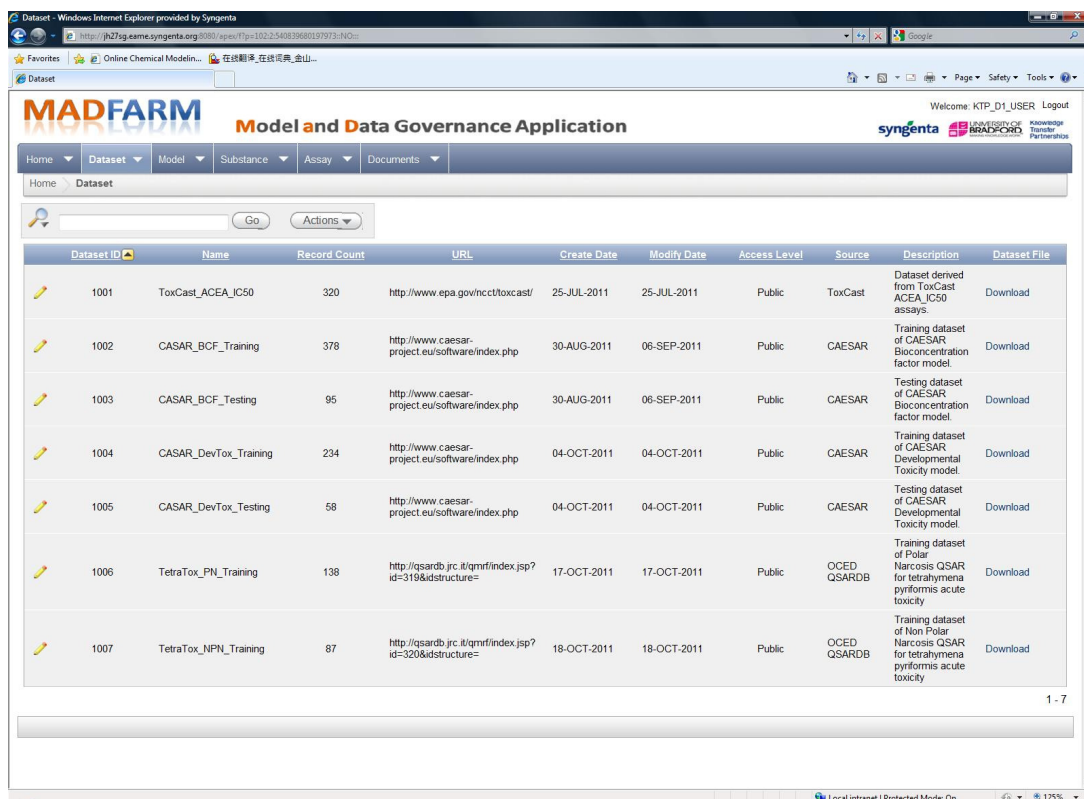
Dataset - Windows Internet Explorer provided by Syngenta

http://jh27sg.eame.syngenta.org:8080/apex/f?p=102:2:540839680197973::NO:::

Google

Favorites | Online Chemical Modelin... | 在线翻译_在线词典_金山...

Dataset

Page ▾ Safety ▾ Tools ▾

MADFARM Model and Data Governance Application

Welcome: KTP_D1_USER Logout

syngenta UNIVERSITY OF BRADFORD Knowledge Transfer Partnerships

Home ▾ | Dataset ▾ | Model ▾ | Substance ▾ | Assay ▾ | Documents ▾

Home > Dataset

Go | Actions ▾

| | Dataset ID | Name | Record Count | URL | Create Date | Modify Date | Access Level | Source | Description | Dataset File |
|---|---|---|---|---|---|---|---|---|---|---|
| | 1001 | ToxCast_ACEA_IC50 | 320 | http://www.epa.gov/ncct/toxcast/ | 25-JUL-2011 | 25-JUL-2011 | Public | ToxCast | Dataset derived from ToxCast ACEA_IC50 assays. | Download |
| | 1002 | CASAR_BCF_Training | 378 | http://www.caesar-project.eu/software/index.php | 30-AUG-2011 | 06-SEP-2011 | Public | CAESAR | Training dataset of CAESAR Bioconcentration factor model. | Download |
| | 1003 | CASAR_BCF_Testing | 95 | http://www.caesar-project.eu/software/index.php | 30-AUG-2011 | 06-SEP-2011 | Public | CAESAR | Testing dataset of CAESAR Bioconcentration factor model. | Download |
| | 1004 | CASAR_DevTox_Training | 234 | http://www.caesar-project.eu/software/index.php | 04-OCT-2011 | 04-OCT-2011 | Public | CAESAR | Training dataset of CAESAR Developmental Toxicity model. | Download |
| | 1005 | CASAR_DevTox_Testing | 58 | http://www.caesar-project.eu/software/index.php | 04-OCT-2011 | 04-OCT-2011 | Public | CAESAR | Testing dataset of CAESAR Developmental Toxicity model. | Download |
| | 1006 | TetraTox_PN_Training | 138 | http://qsardb.jrc.it/qmrf/index.jsp?id=319&idstructure= | 17-OCT-2011 | 17-OCT-2011 | Public | OCED QSARDB | Training dataset of Polar Narcosis QSAR for tetrahymena pyriformis acute toxicity | Download |
| | 1007 | TetraTox_NPN_Training | 87 | http://qsardb.jrc.it/qmrf/index.jsp?id=320&idstructure= | 18-OCT-2011 | 18-OCT-2011 | Public | OCED QSARDB | Training dataset of Non Polar Narcosis QSAR for tetrahymena pyriformis acute toxicity | Download |

1 - 7

Local intranet | Protected Mode: On    125%